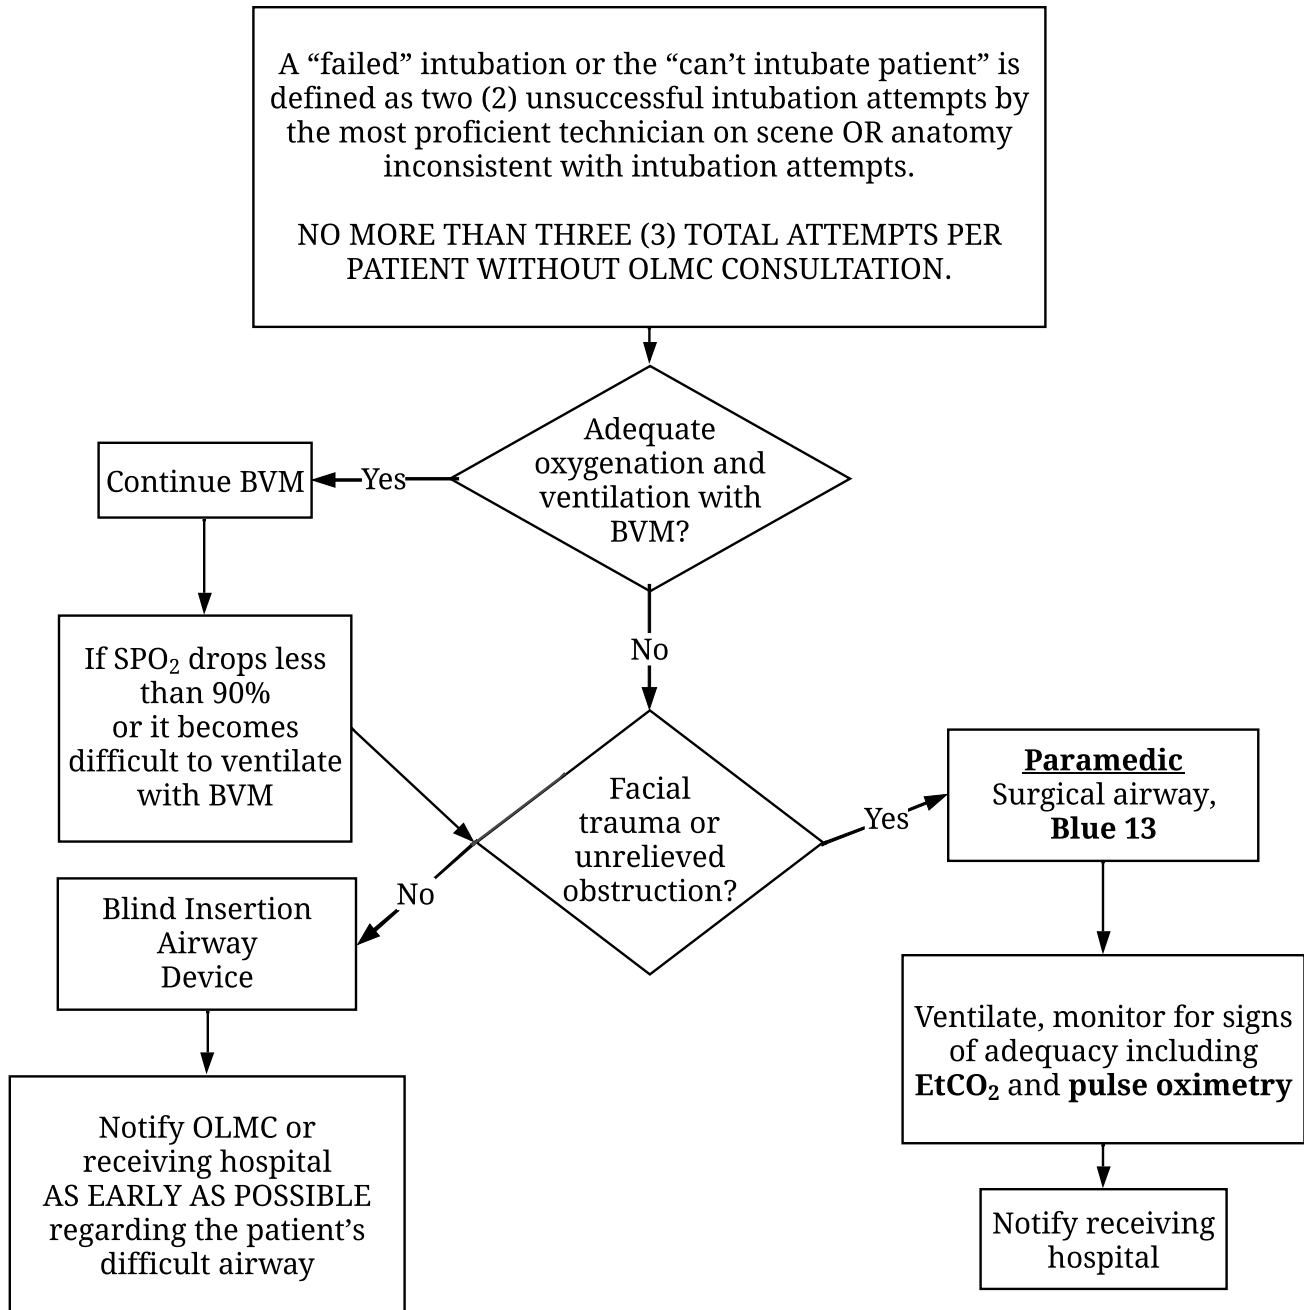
A “failed” intubation or the “can’t intubate patient” is defined as two (2) unsuccessful intubation attempts by the most proficient technician on scene OR anatomy inconsistent with intubation attempts.

NO MORE THAN THREE (3) TOTAL ATTEMPTS PER PATIENT WITHOUT OLMC CONSULTATION.

Adequate oxygenation and ventilation with BVM?

Yes

Continue BVM

If $SPO_2$ drops less than 90% or it becomes difficult to ventilate with BVM

No

Facial trauma or unrelieved obstruction?

Yes

**Paramedic**
Surgical airway, **Blue 13**

No

Blind Insertion Airway Device

Notify OLMC or receiving hospital AS EARLY AS POSSIBLE regarding the patient’s difficult airway

Ventilate, monitor for signs of adequacy including **$EtCO_2$** and **pulse oximetry**

Notify receiving hospital